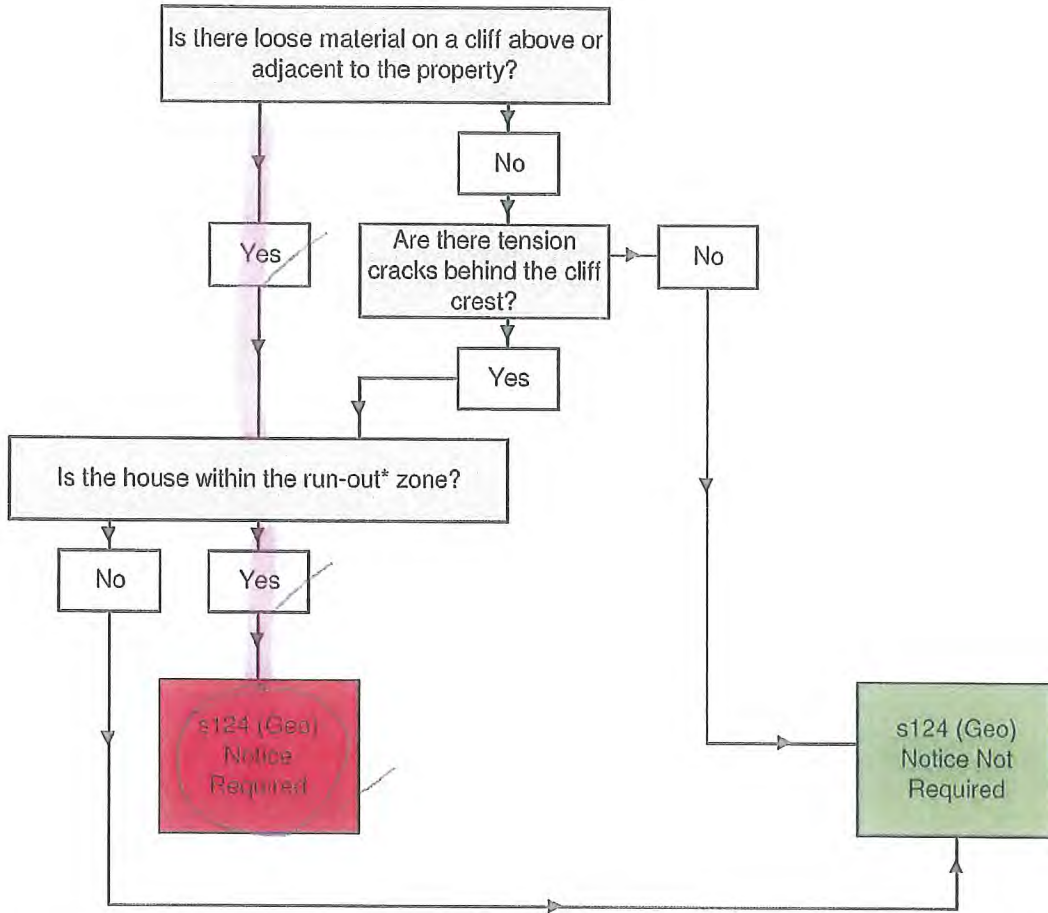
Is there loose material on a cliff above or adjacent to the property?

Yes

No

Are there tension cracks behind the cliff crest?

No

Yes

Is the house within the run-out* zone?

No

Yes

s124 (Geo) Notice Required

s124 (Geo) Notice Not Required